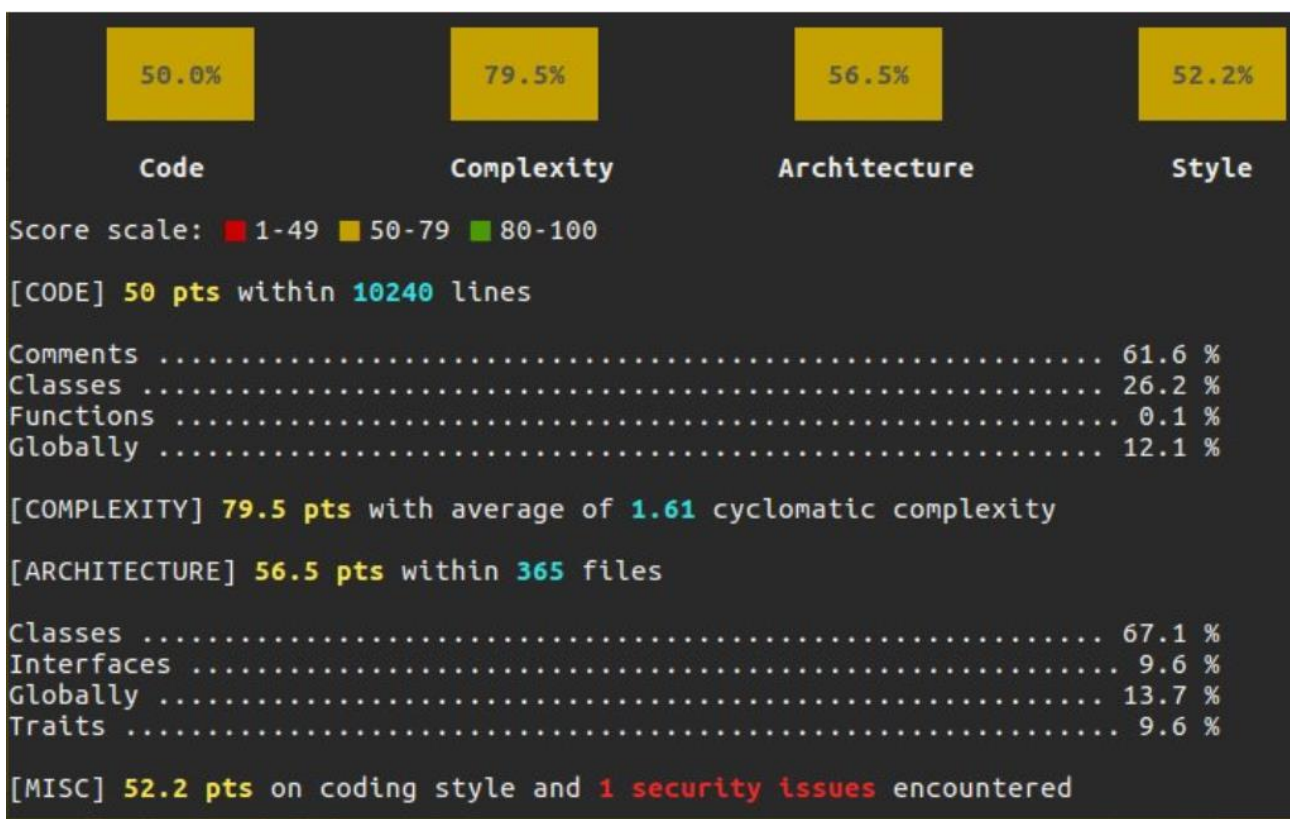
50.0%

79.5%

56.5%

52.2%

Code

Complexity

Architecture

Style

Score scale: 1-49 50-79 80-100

[CODE] 50 pts within 10240 lines

Comments ................................................ 61.6 %
Classes ................................................. 26.2 %
Functions ................................................ 0.1 %
Globally ................................................ 12.1 %

[COMPLEXITY] 79.5 pts with average of 1.61 cyclomatic complexity

[ARCHITECTURE] 56.5 pts within 365 files

Classes ................................................. 67.1 %
Interfaces ............................................... 9.6 %
Globally ................................................ 13.7 %
Traits ................................................... 9.6 %

[MISC] 52.2 pts on coding style and 1 security issues encountered